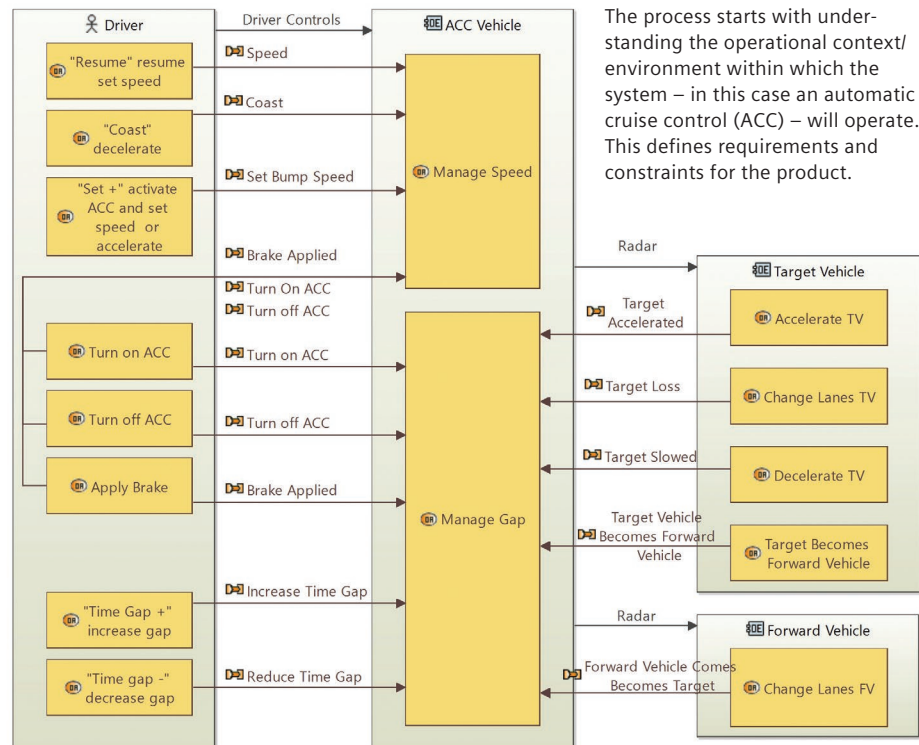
Driver

"Resume" resume set speed

"Coast" decelerate

"Set +" activate ACC and set speed or accelerate

Turn on ACC

Turn off ACC

Apply Brake

"Time Gap +" increase gap

"Time gap -" decrease gap

Driver Controls

Speed

Coast

Set Bump Speed

Brake Applied

Turn On ACC

Turn off ACC

Turn on ACC

Turn off ACC

Brake Applied

Increase Time Gap

Reduce Time Gap

ACC Vehicle

Manage Speed

Manage Gap

The process starts with understanding the operational context/ environment within which the system – in this case an automatic cruise control (ACC) – will operate. This defines requirements and constraints for the product.

Radar

Target Accelerated

Target Loss

Target Slowed

Target Vehicle Becomes Forward Vehicle

Radar

Forward Vehicle Comes Becomes Target

Target Vehicle

Accelerate TV

Change Lanes TV

Decelerate TV

Target Becomes Forward Vehicle

Forward Vehicle

Change Lanes FV